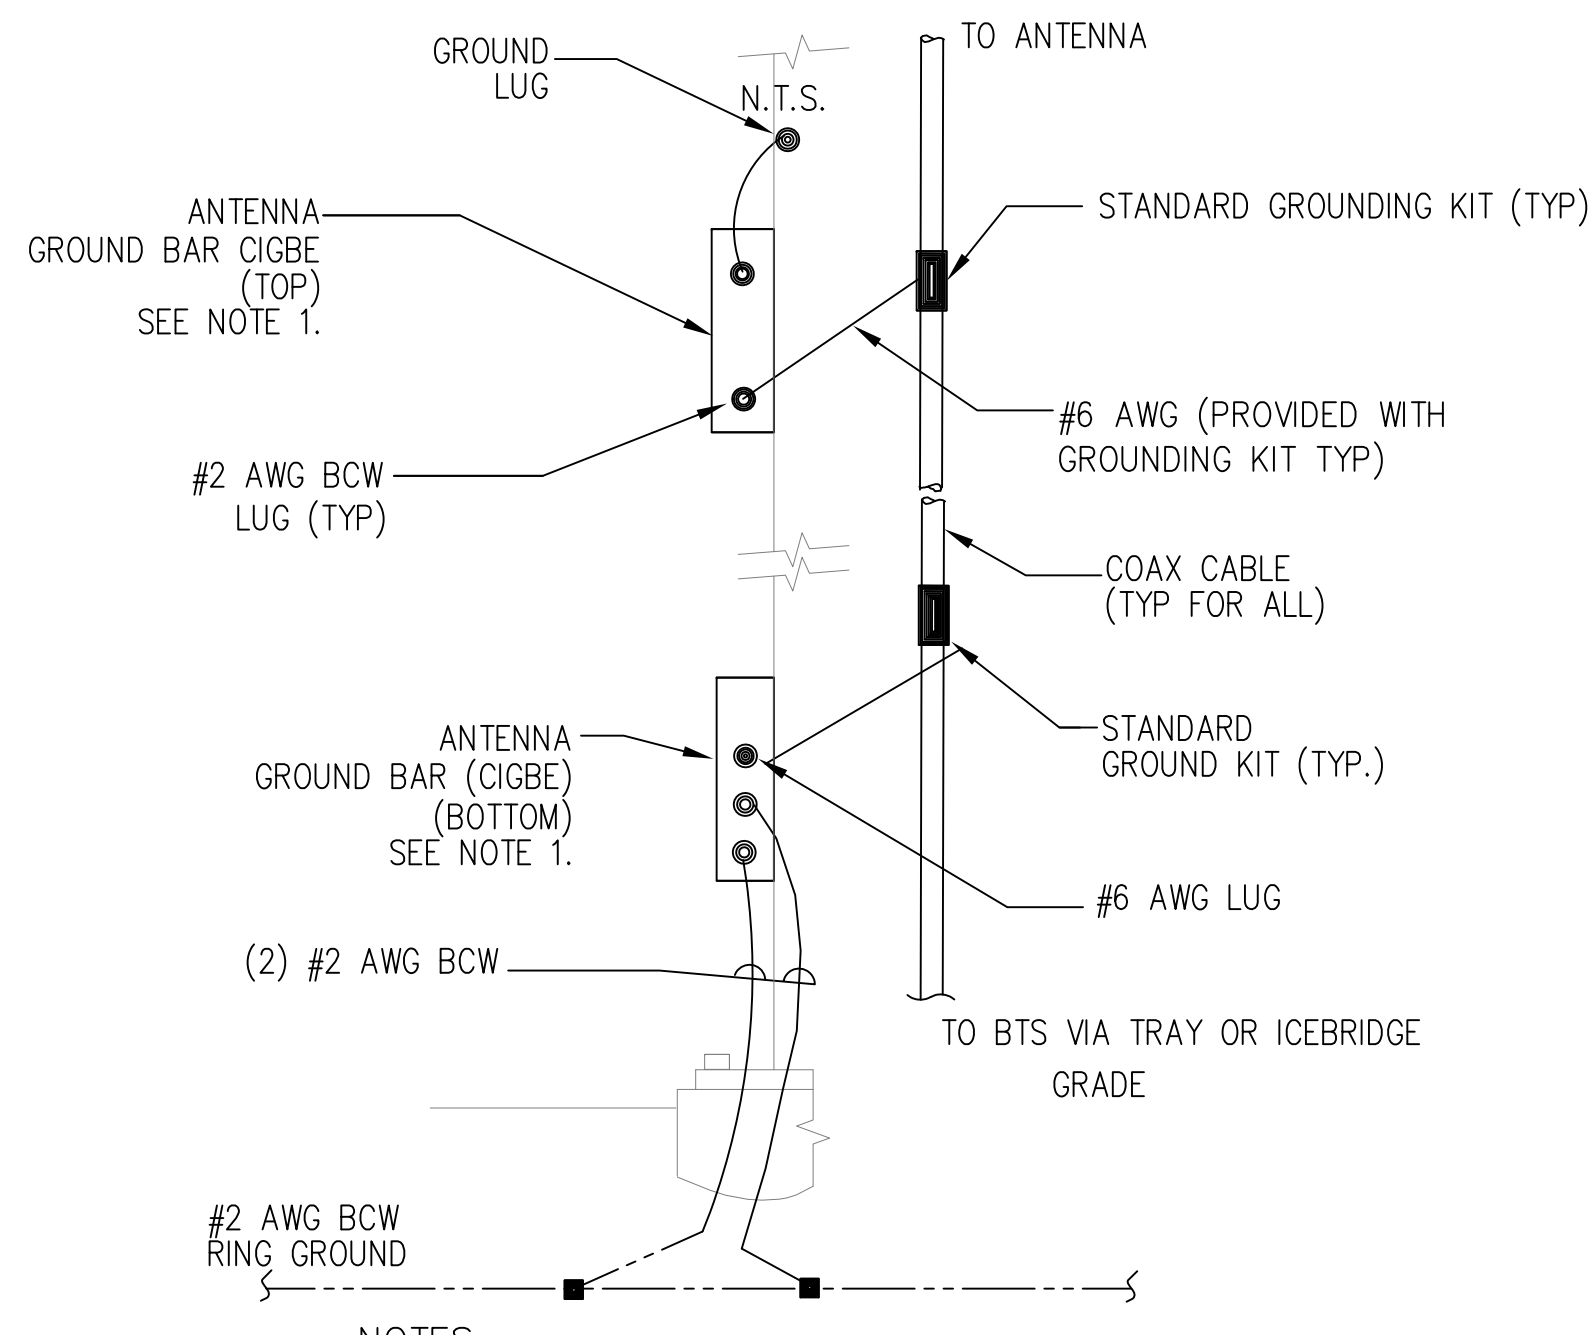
GROUND LUG

N.T.S.

TO ANTENNA

ANTENNA GROUND BAR CIGBE (TOP) SEE NOTE 1.

STANDARD GROUNDING KIT (TYP)

#6 AWG (PROVIDED WITH GROUNDING KIT TYP)

#2 AWG BCW LUG (TYP)

COAX CABLE (TYP FOR ALL)

STANDARD GROUND KIT (TYP.)

ANTENNA GROUND BAR (CIGBE) (BOTTOM) SEE NOTE 1.

#6 AWG LUG

(2) #2 AWG BCW

TO BTS VIA TRAY OR ICEBRIDGE

GRADE

#2 AWG BCW RING GROUND

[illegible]